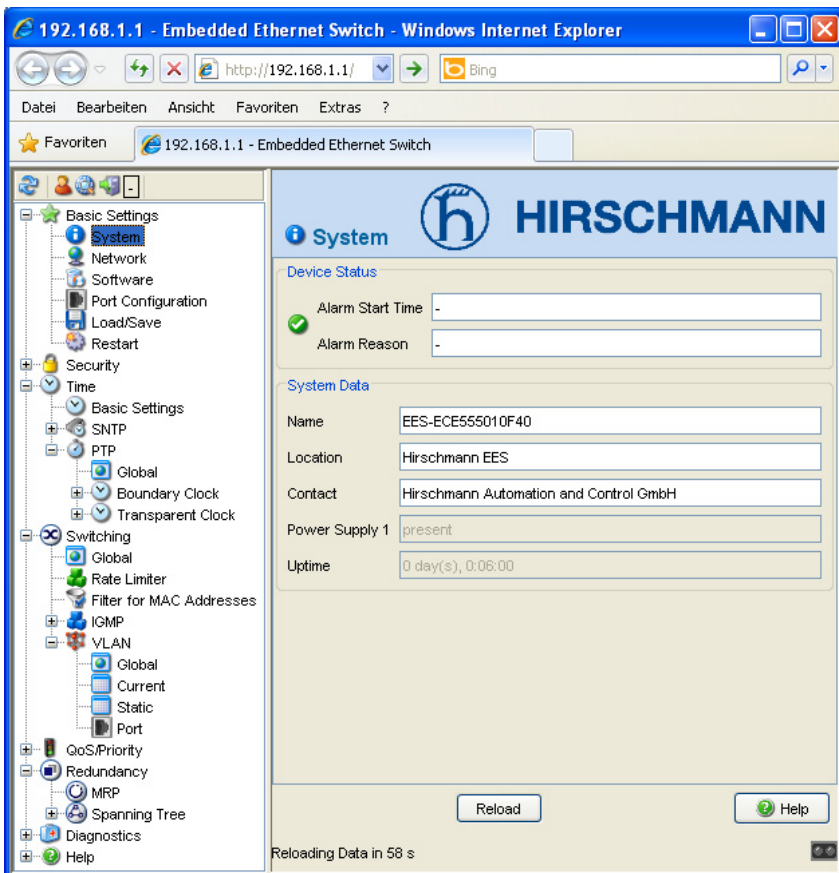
192.168.1.1 - Embedded Ethernet Switch - Windows Internet Explorer

http://192.168.1.1/

Bing

Datei Bearbeiten Ansicht Favoriten Extras ?

Favoriten

192.168.1.1 - Embedded Ethernet Switch

Basic Settings
System
Network
Software
Port Configuration
Load/Save
Restart
Security
Time
Basic Settings
SNTP
PTP
Global
Boundary Clock
Transparent Clock
Switching
Global
Rate Limiter
Filter for MAC Addresses
IGMP
VLAN
Global
Current
Static
Port
QoS/Priority
Redundancy
MRP
Spanning Tree
Diagnostics
Help

System

HIRSCHMANN

Device Status

Alarm Start Time -

Alarm Reason -

System Data

| Name | EES-ECE555010F40 |
|---|---|
| Location | Hirschmann EES |
| Contact | Hirschmann Automation and Control GmbH |
| Power Supply 1 | present |
| Uptime | 0 day(s), 0:06:00 |

Reload

Help

Reloading Data in 58 s